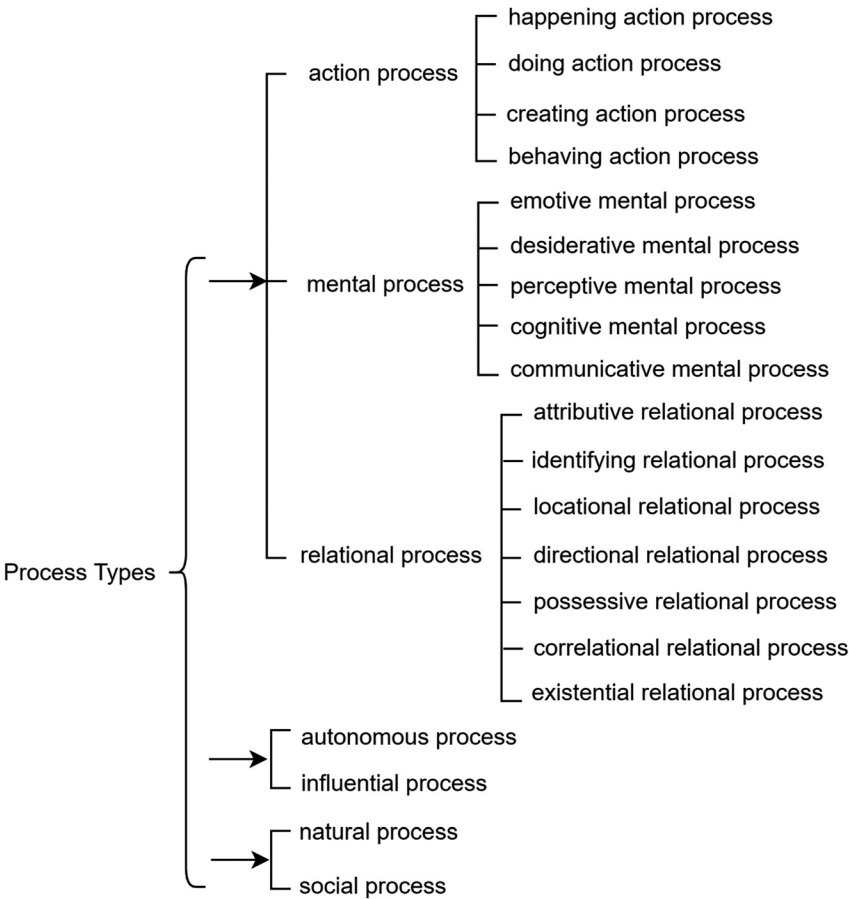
Process Types

action process
happening action process
doing action process
creating action process
behaving action process

mental process
emotive mental process
desiderative mental process
perceptive mental process
cognitive mental process
communicative mental process

relational process
attributive relational process
identifying relational process
locational relational process
directional relational process
possessive relational process
correlational relational process
existential relational process

autonomous process
influential process

natural process
social process